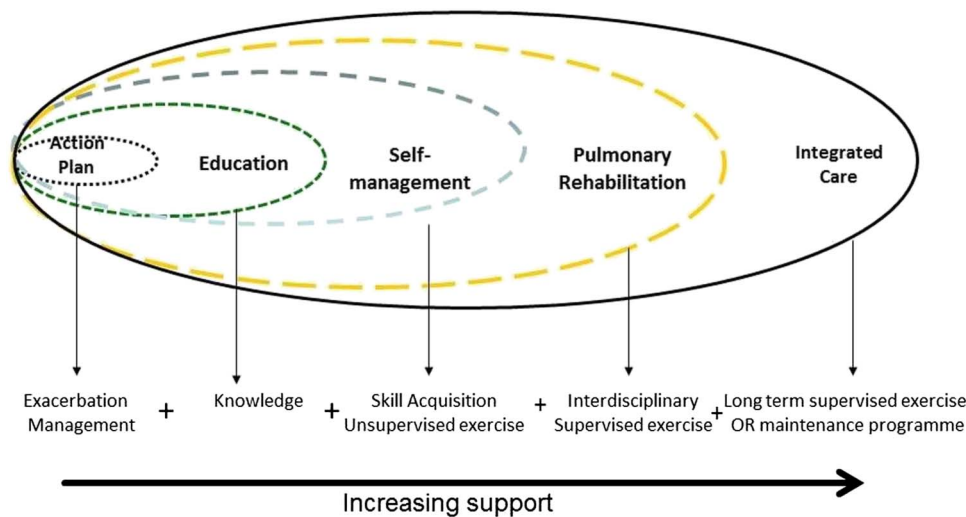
Action Plan

Education

Self-management

Pulmonary Rehabilitation

Integrated Care

Exacerbation Management + Knowledge + Skill Acquisition Unsupervised exercise + Interdisciplinary Supervised exercise + Long term supervised exercise OR maintenance programme

Increasing support